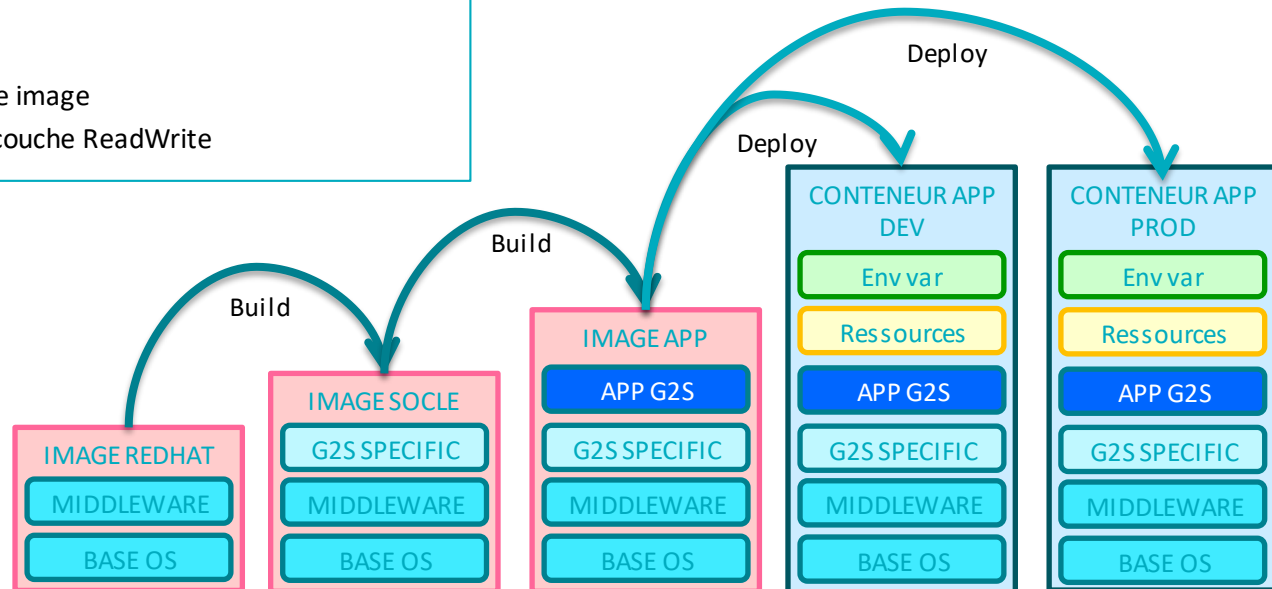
e image
couche ReadWrite

Deploy

Deploy

CONTENEUR APP DEV

Env var

Ressources

APP G2S

G2S SPECIFIC

MIDDLEWARE

BASE OS

CONTENEUR APP PROD

Env var

Ressources

APP G2S

G2S SPECIFIC

MIDDLEWARE

BASE OS

Build

Build

IMAGE REDHAT

MIDDLEWARE

BASE OS

IMAGE SOCLE

G2S SPECIFIC

MIDDLEWARE

BASE OS

IMAGE APP

APP G2S

G2S SPECIFIC

MIDDLEWARE

BASE OS